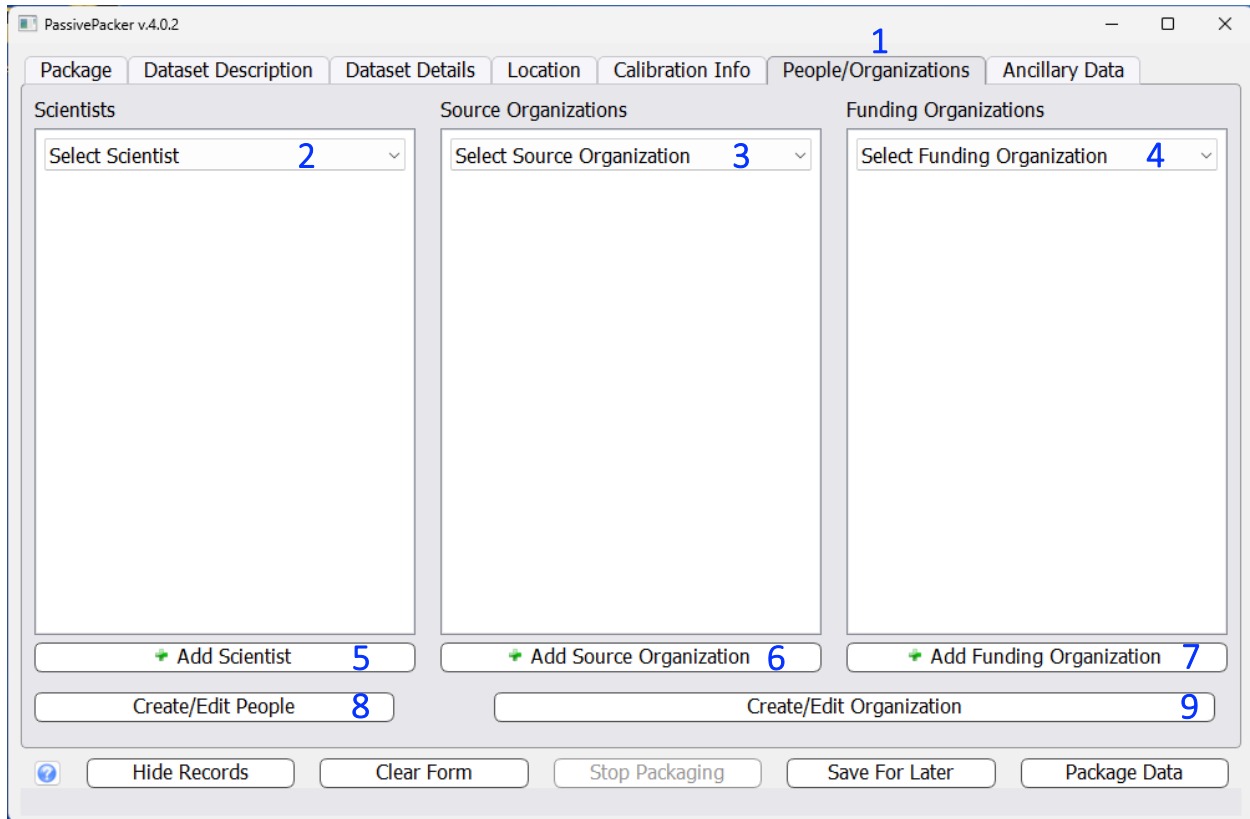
PassivePacker v.4.0.2

1

Package | Dataset Description | Dataset Details | Location | Calibration Info | People/Organizations | Ancillary Data

Scientists

Select Scientist 2

Source Organizations

Select Source Organization 3

Funding Organizations

Select Funding Organization 4

Add Scientist 5

Add Source Organization 6

Add Funding Organization 7

Create/Edit People 8

Create/Edit Organization 9

Hide Records

Clear Form

Stop Packaging

Save For Later

Package Data